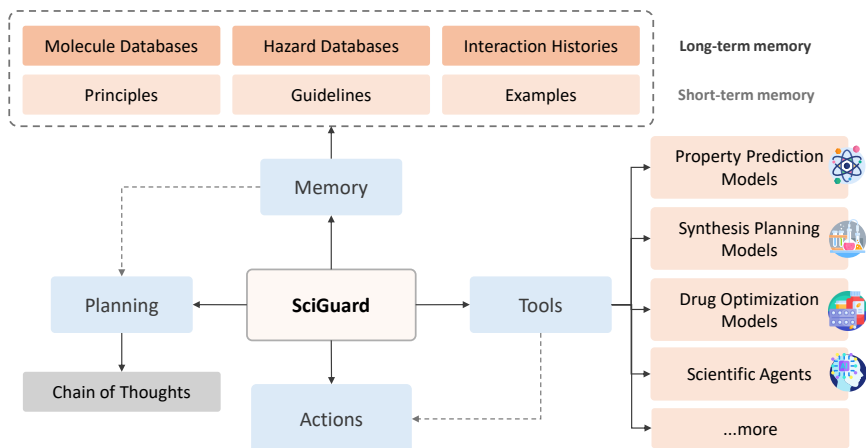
Molecule Databases
Hazard Databases
Interaction Histories
Long-term memory

Principles
Guidelines
Examples
Short-term memory

Memory

Property Prediction Models

Synthesis Planning Models

Planning
SciGuard
Tools

Drug Optimization Models

Scientific Agents

Chain of Thoughts

Actions

...more